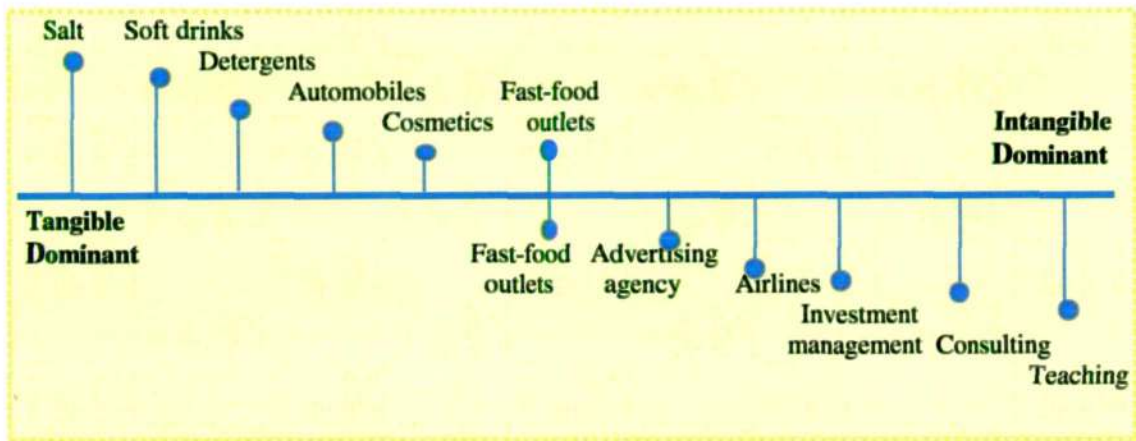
Salt

Soft drinks

Detergents

Automobiles

Cosmetics

Fast-food outlets

Intangible Dominant

Tangible Dominant

Fast-food outlets

Advertising agency

Airlines

Investment management

Consulting

Teaching